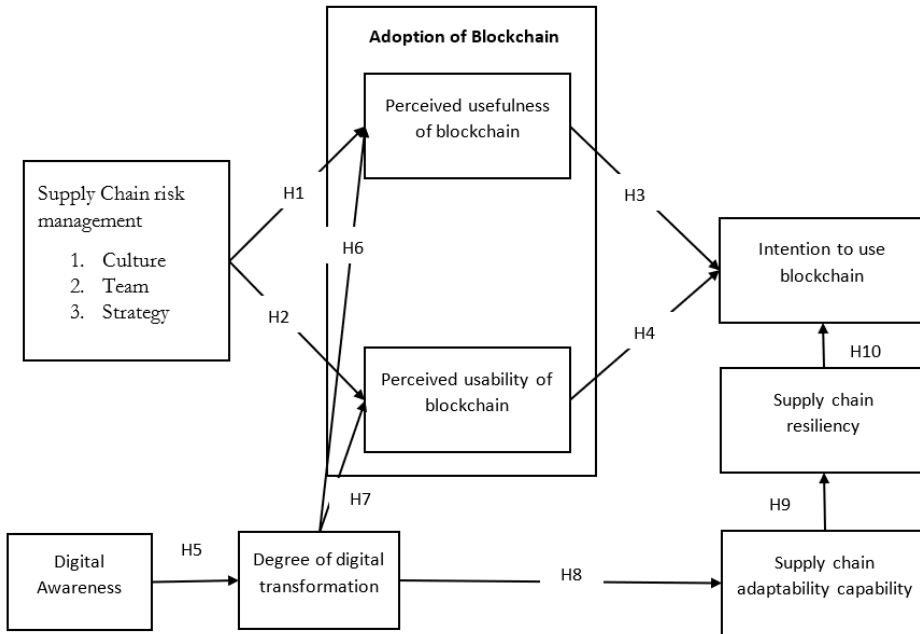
Adoption of Blockchain

Perceived usefulness of blockchain

Supply Chain risk management
1. Culture
2. Team
3. Strategy

H1

H6

H3

Intention to use blockchain

H2

H4

Perceived usability of blockchain

H10

Supply chain resiliency

H7

H9

Digital Awareness

H5

Degree of digital transformation

H8

Supply chain adaptability capability